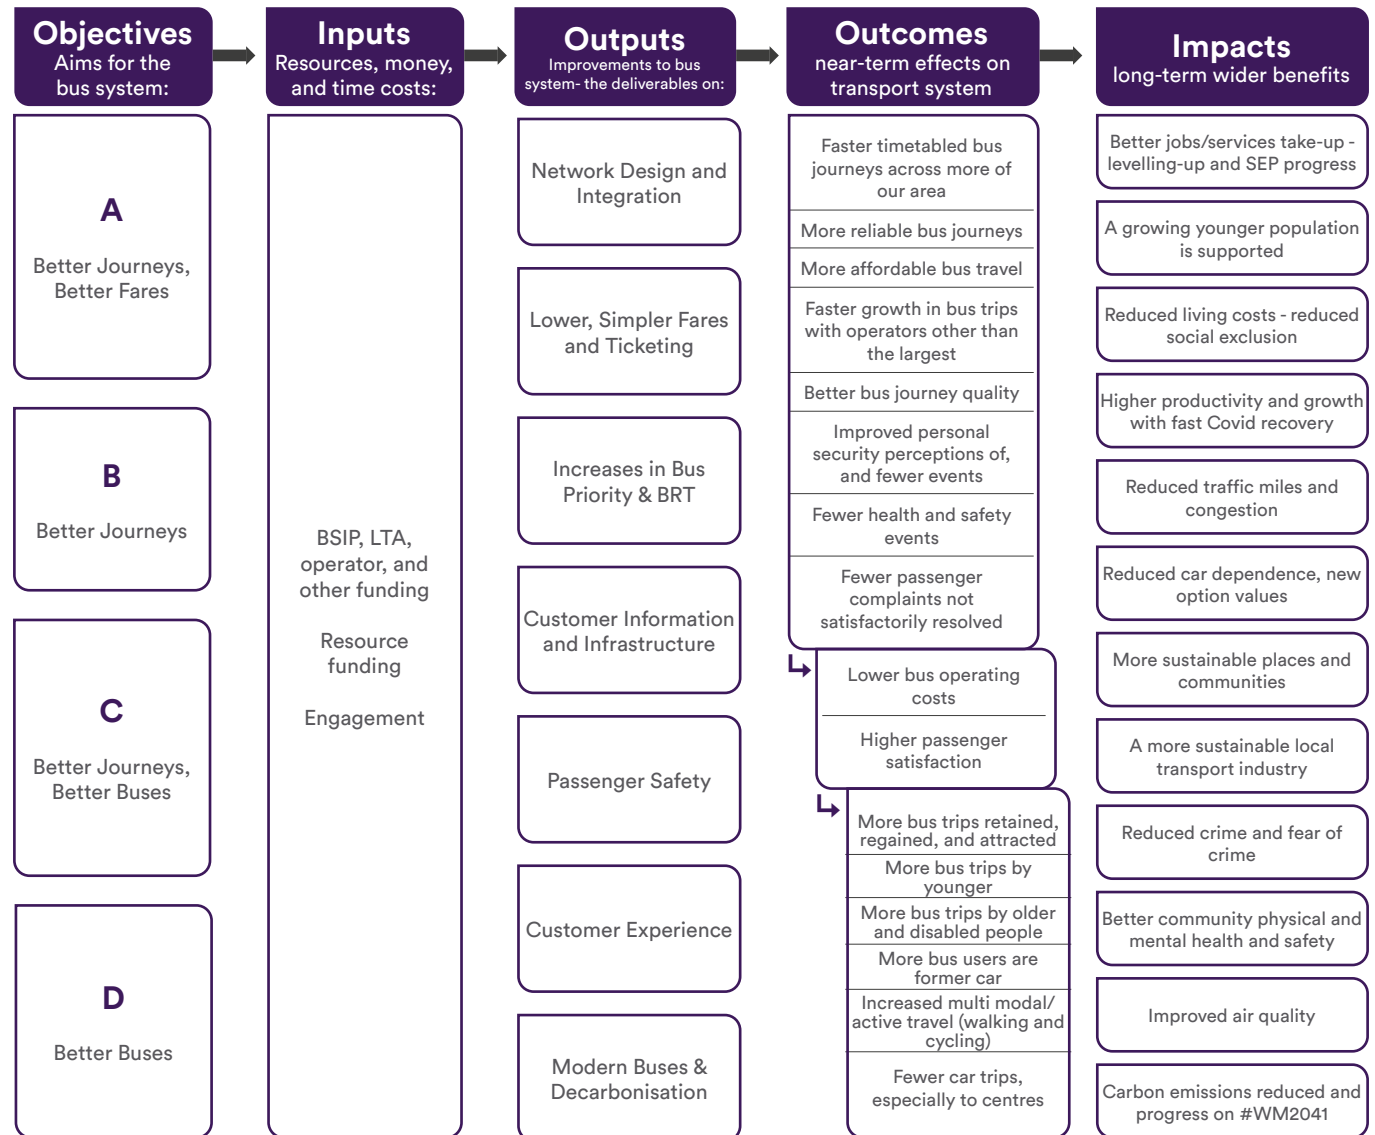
Objectives
Aims for the bus system:

A
Better Journeys, Better Fares

B
Better Journeys

C
Better Journeys, Better Buses

D
Better Buses

Inputs
Resources, money, and time costs:

BSIP, LTA, operator, and other funding

Resource funding

Engagement

Outputs
Improvements to bus system- the deliverables on:

Network Design and Integration

Lower, Simpler Fares and Ticketing

Increases in Bus Priority & BRT

Customer Information and Infrastructure

Passenger Safety

Customer Experience

Modern Buses & Decarbonisation

Outcomes
near-term effects on transport system

Faster timetabled bus journeys across more of our area

More reliable bus journeys

More affordable bus travel

Faster growth in bus trips with operators other than the largest

Better bus journey quality

Improved personal security perceptions of, and fewer events

Fewer health and safety events

Fewer passenger complaints not satisfactorily resolved

Lower bus operating costs

Higher passenger satisfaction

More bus trips retained, regained, and attracted

More bus trips by younger

More bus trips by older and disabled people

More bus users are former car

Increased multi modal/ active travel (walking and cycling)

Fewer car trips, especially to centres

Impacts
long-term wider benefits

Better jobs/services take-up - levelling-up and SEP progress

A growing younger population is supported

Reduced living costs - reduced social exclusion

Higher productivity and growth with fast Covid recovery

Reduced traffic miles and congestion

Reduced car dependence, new option values

More sustainable places and communities

A more sustainable local transport industry

Reduced crime and fear of crime

Better community physical and mental health and safety

Improved air quality

Carbon emissions reduced and progress on #WM2041